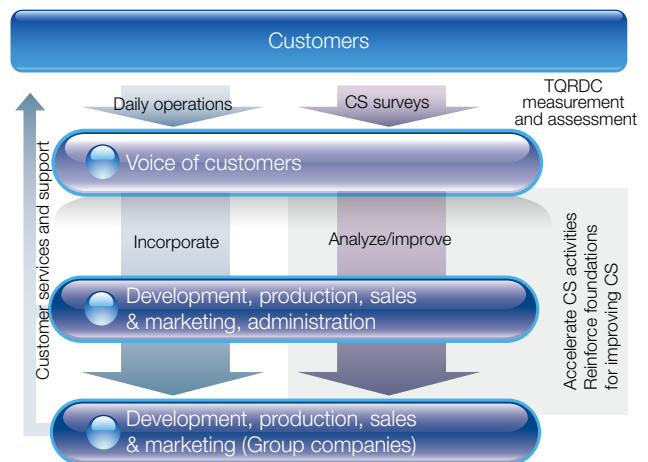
Customers

Daily operations

CS surveys

TQRDC measurement and assessment

Customer services and support

Voice of customers

Incorporate

Analyze/improve

Accelerate CS activities
Reinforce foundations for improving CS

Development, production, sales & marketing, administration

Development, production, sales & marketing (Group companies)